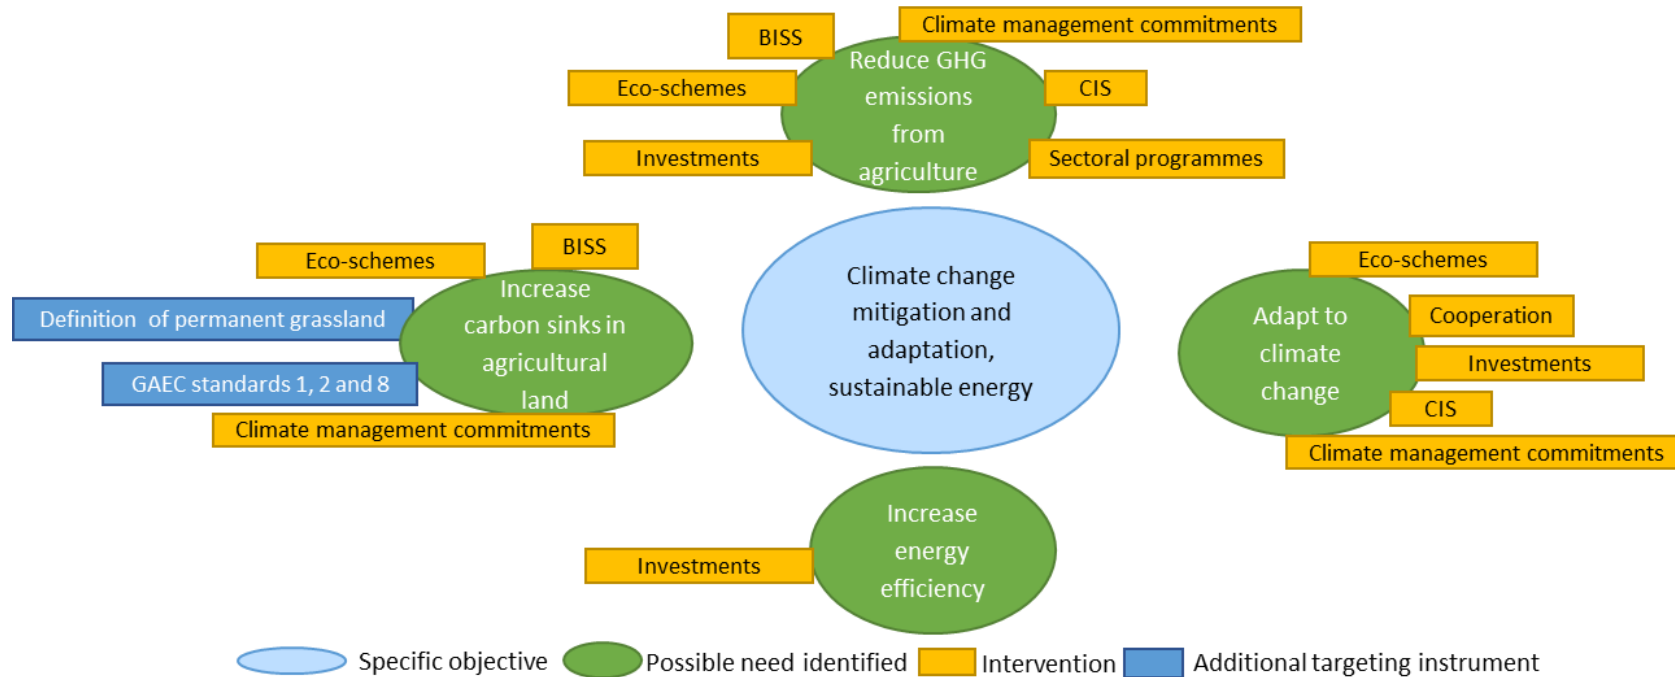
BISS

Climate management commitments

Eco-schemes

Reduce GHG emissions from agriculture

CIS

Investments

Sectoral programmes

BISS

Eco-schemes

Definition of permanent grassland

Increase carbon sinks in agricultural land

GAEC standards 1, 2 and 8

Climate management commitments

Climate change mitigation and adaptation, sustainable energy

Eco-schemes

Adapt to climate change

Cooperation

Investments

CIS

Climate management commitments

Investments

Increase energy efficiency

Specific objective

Possible need identified

Intervention

Additional targeting instrument